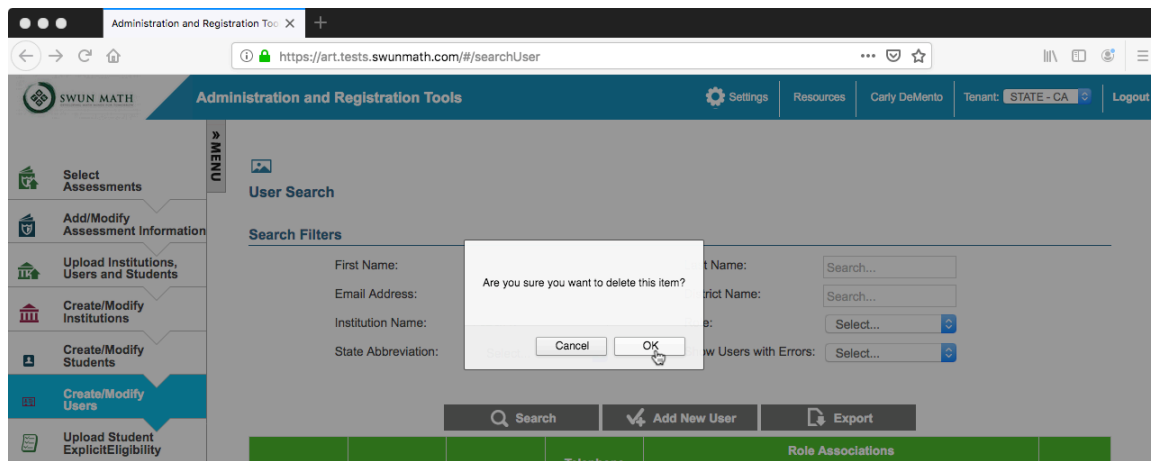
Administration and Registration Too

https://art.tests.swunmath.com/#/searchUser

SWUN MATH

Administration and Registration Tools

Settings

Resources

Carly DeMento

Tenant: STATE - CA

Logout

» MENU

Select Assessments

Add/Modify Assessment Information

Upload Institutions, Users and Students

Create/Modify Institutions

Create/Modify Students

Create/Modify Users

Upload Student ExplicitEligibility

User Search

Search Filters

First Name:

Email Address:

Institution Name:

State Abbreviation:

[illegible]t Name:

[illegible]trict Name:

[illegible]e:

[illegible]ow Users with Errors:

Search...

Search...

Select...

Select...

Are you sure you want to delete this item?

Cancel

OK

Search

Add New User

Export

Role Associations